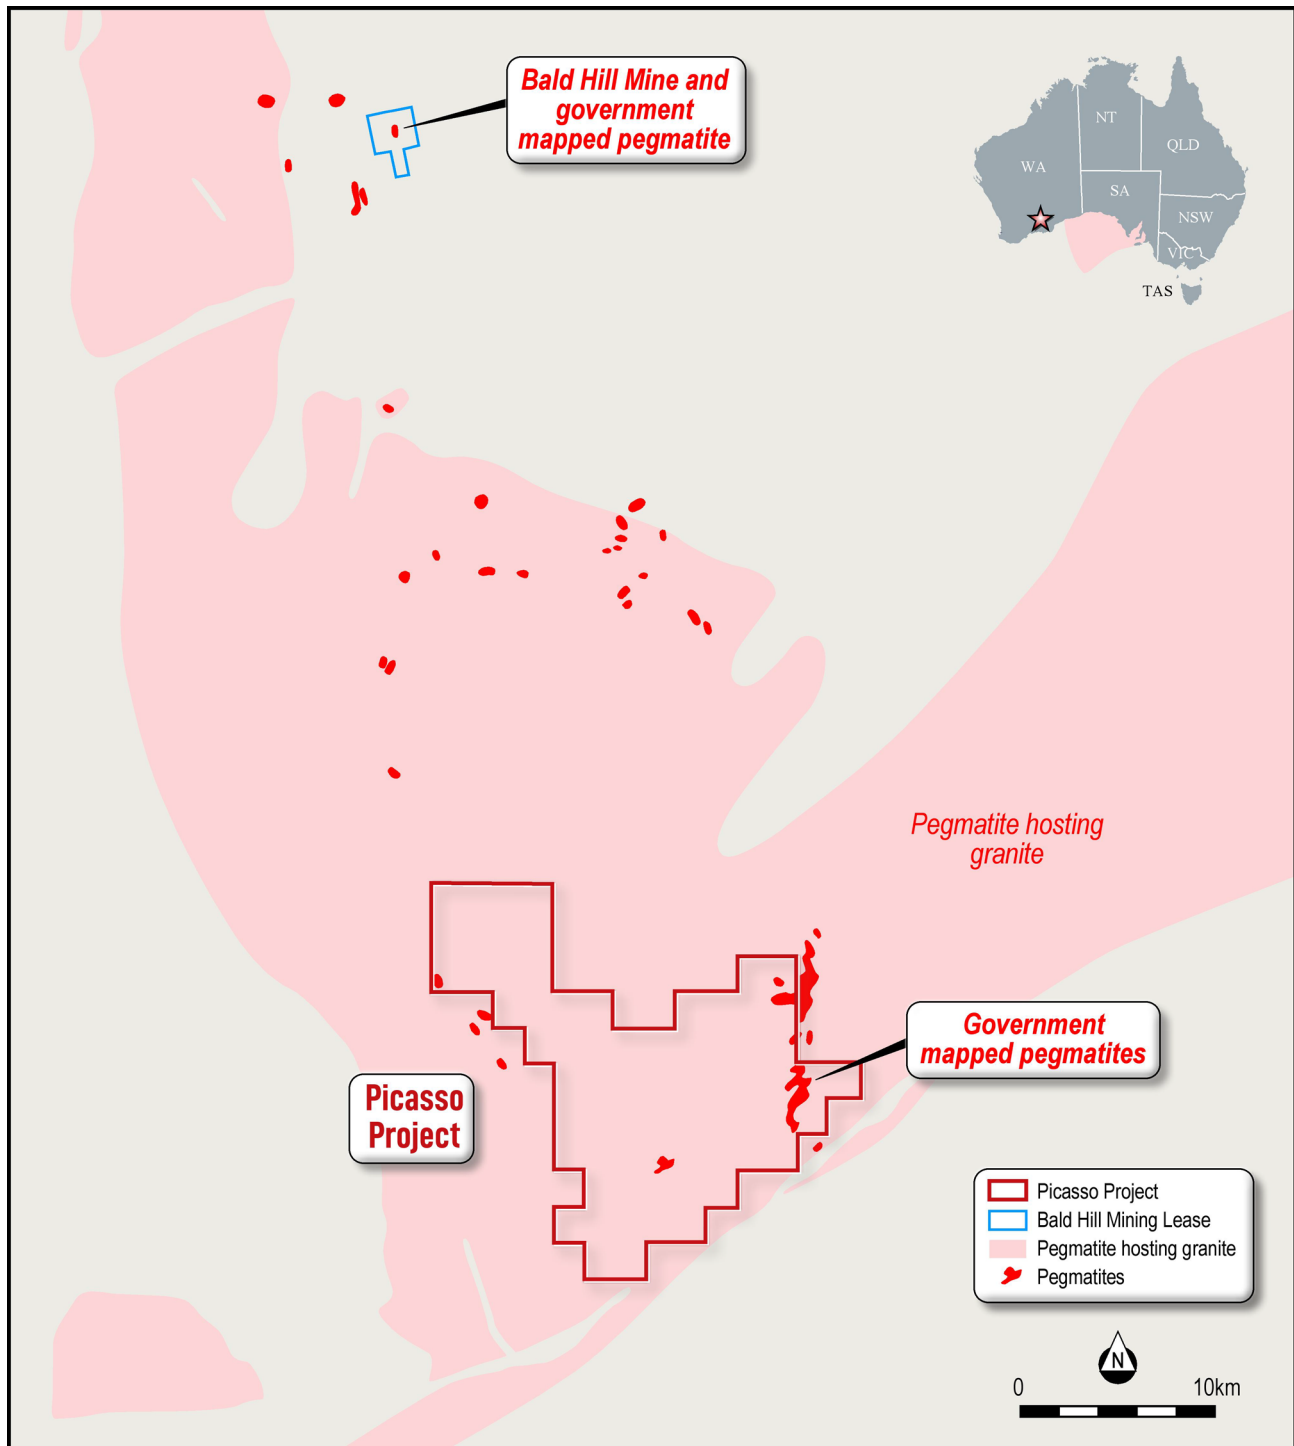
Bald Hill Mine and government mapped pegmatite

NT
QLD
WA
SA
NSW
VIC
TAS

Pegmatite hosting granite

Government mapped pegmatites

Picasso Project

Picasso Project
Bald Hill Mining Lease
Pegmatite hosting granite
Pegmatites

N
0
10km